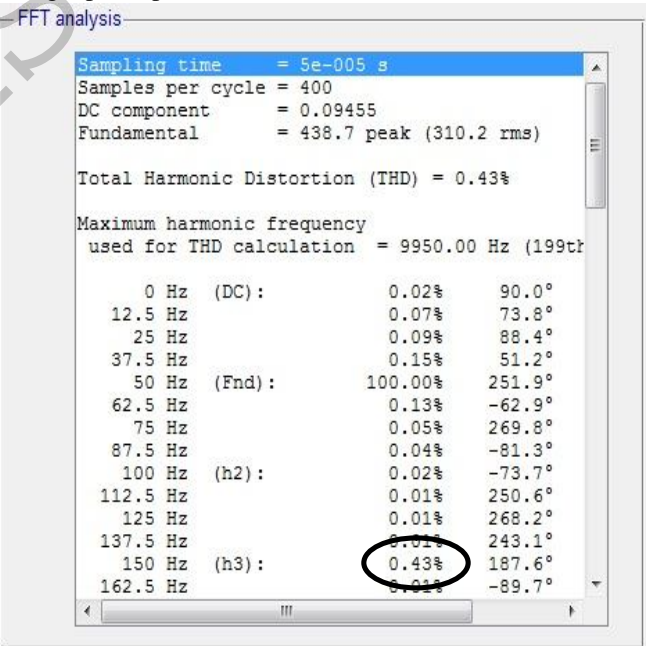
FFT analysis

Sampling time = 5e-005 s
Samples per cycle = 400
DC component = 0.09455
Fundamental = 438.7 peak (310.2 rms)

Total Harmonic Distortion (THD) = 0.43%

Maximum harmonic frequency
used for THD calculation = 9950.00 Hz (199th

| | | | |
|---|---|---|---|
| 0 Hz | (DC): | 0.02% | 90.0° |
| 12.5 Hz | | 0.07% | 73.8° |
| 25 Hz | | 0.09% | 88.4° |
| 37.5 Hz | | 0.15% | 51.2° |
| 50 Hz | (Fnd): | 100.00% | 251.9° |
| 62.5 Hz | | 0.13% | -62.9° |
| 75 Hz | | 0.05% | 269.8° |
| 87.5 Hz | | 0.04% | -81.3° |
| 100 Hz | (h2): | 0.02% | -73.7° |
| 112.5 Hz | | 0.01% | 250.6° |
| 125 Hz | | 0.01% | 268.2° |
| 137.5 Hz | | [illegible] | 243.1° |
| 150 Hz | (h3): | 0.43% | 187.6° |
| 162.5 Hz | | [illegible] | -89.7° |